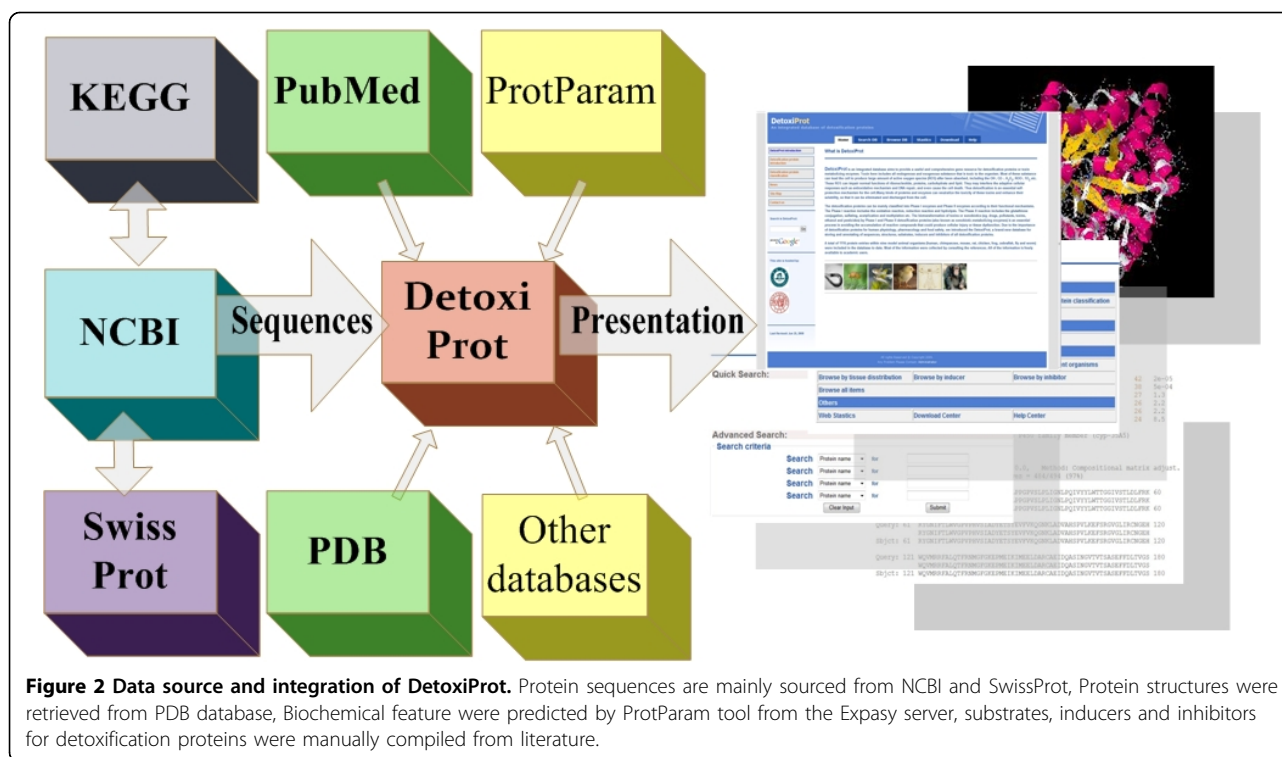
KEGG

PubMed

ProtParam

NCBI

Sequences

Detoxi Prot

Presentation

Swiss Prot

PDB

Other databases

DetoxiProt

What is DetoxiProt

Quick Search:

Browse by tissue distribution

Browse by inducer

Browse by inhibitor

Browse all items

Others

Web Stastics

Download Center

Help Center

Advanced Search:

Search criteria

Search

Search

Search

Search

Clear Input

Submit

Figure 2 Data source and integration of DetoxiProt. Protein sequences are mainly sourced from NCBI and SwissProt, Protein structures were retrieved from PDB database, Biochemical feature were predicted by ProtParam tool from the Expasy server, substrates, inducers and inhibitors for detoxification proteins were manually compiled from literature.